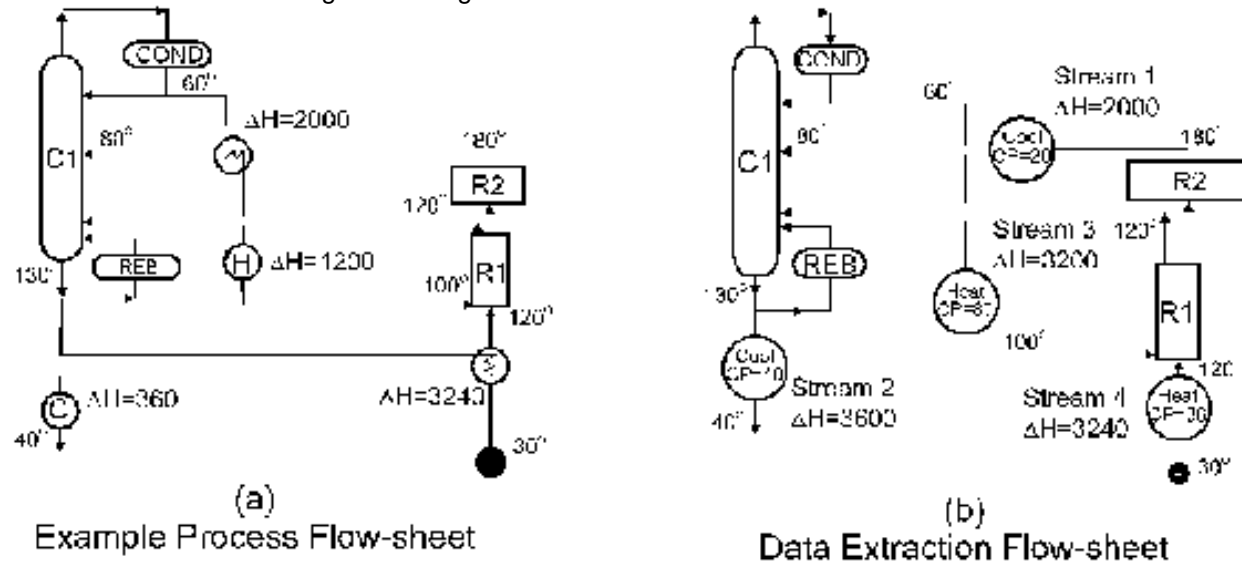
COND
60°
80°
C1
ΔH=2000
120°
R2
170°
REB
H
ΔH=1200
130°
100°
R1
120°
C
ΔH=360
40°
ΔH=3240
30°
(a)
Example Process Flow-sheet

COND
60°
Stream 1
ΔH=2000
90°
C1
Cool CP=20
180°
R2
Stream 3
120°
ΔH=3200
REB
130°
Heat CP=80
R1
100°
Cool CP=70
Stream 2
120
40°
ΔH=3600
Stream 4
ΔH=3240
Heat CP=30
30°
(b)
Data Extraction Flow-sheet